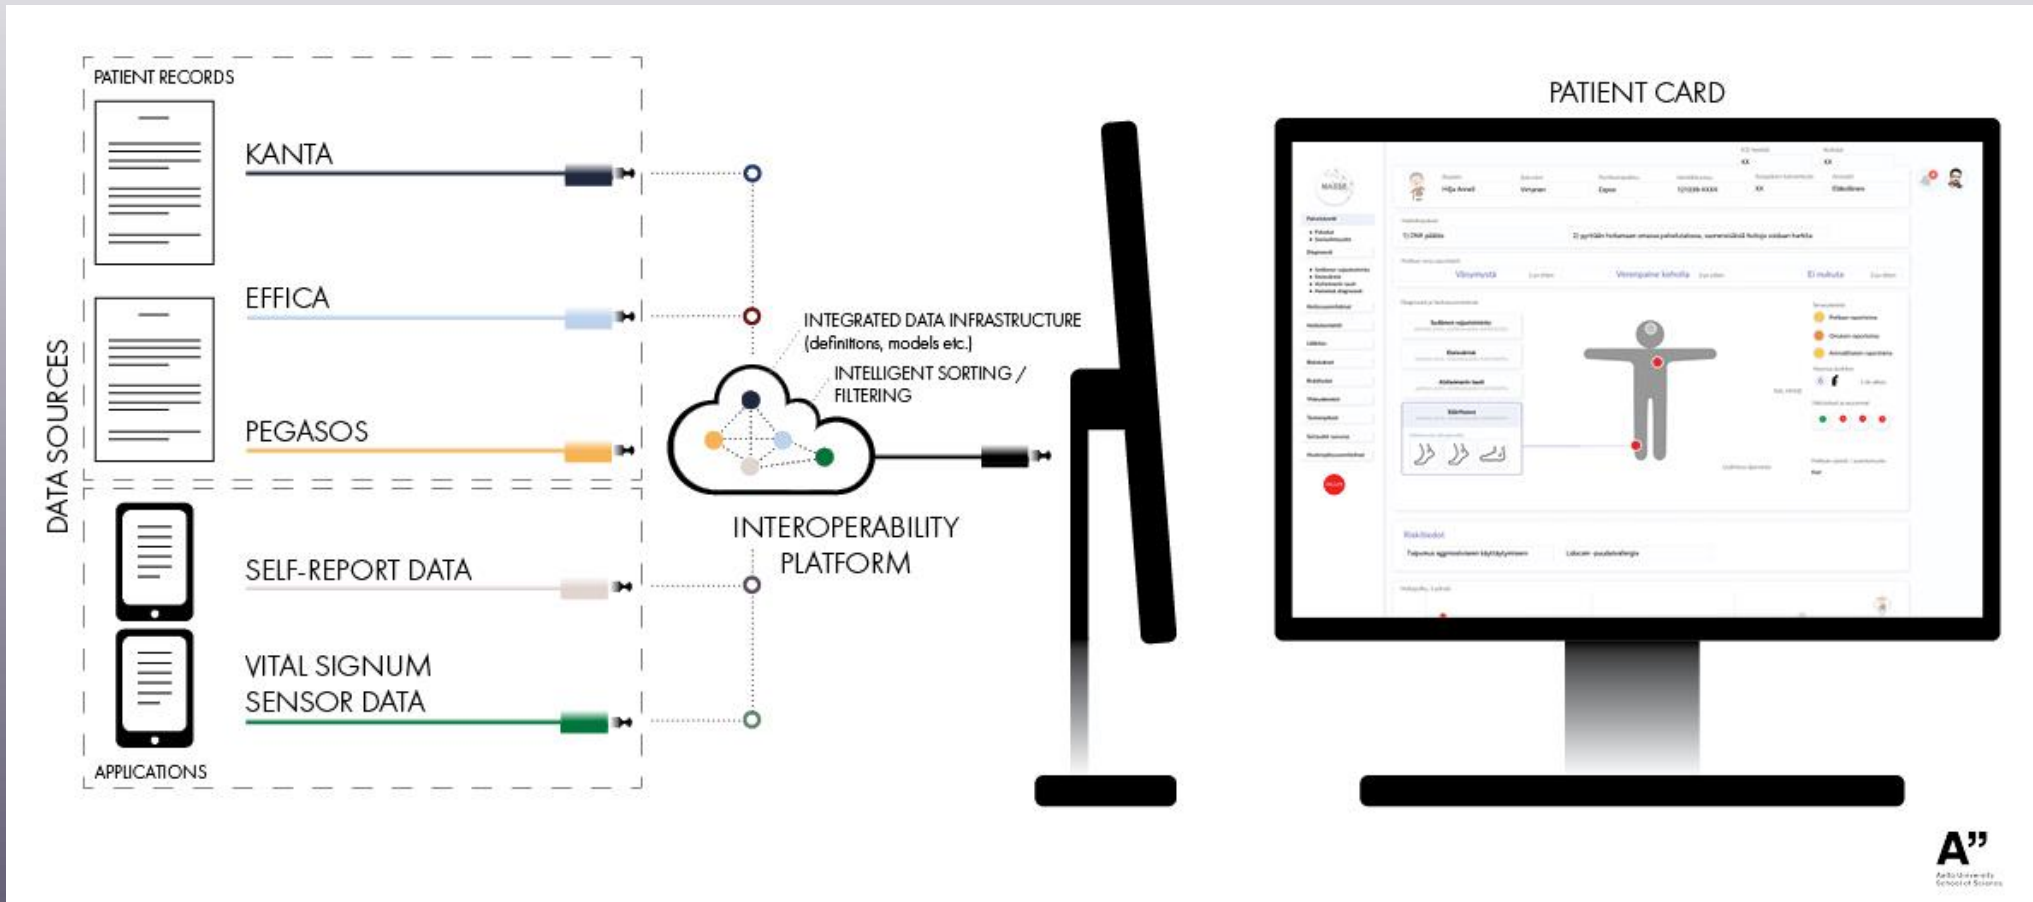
DATA SOURCES

PATIENT RECORDS

KANTA

EFFICA

PEGASOS

SELF-REPORT DATA

VITAL SIGNUM SENSOR DATA

APPLICATIONS

INTEGRATED DATA INFRASTRUCTURE (definitions, models etc.)

INTELLIGENT SORTING / FILTERING

INTEROPERABILITY PLATFORM

PATIENT CARD

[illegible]

A"
Aalto University School of Science